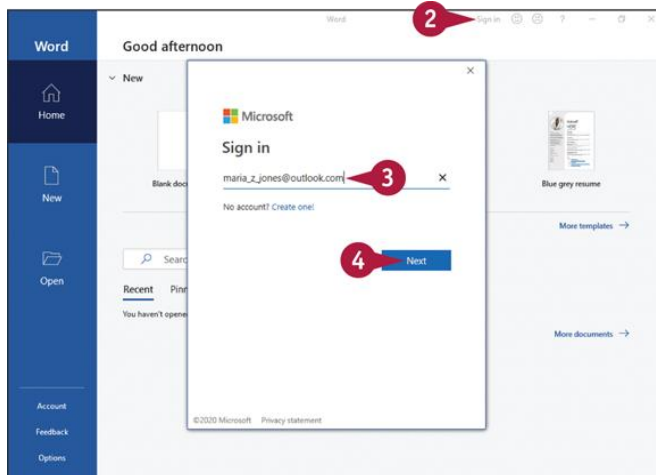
Word

2

Sign in ? – □ ×

Word

Good afternoon

Home

New

Open

Account

Feedback

Options

New

Blank doc

Blue grey resume

More templates →

Search

Recent Pin

You haven't opene

More documents →

×

Microsoft

Sign in

maria_z_jones@outlook.com

3

×

No account? Create one!

4

Next

©2020 Microsoft Privacy statement